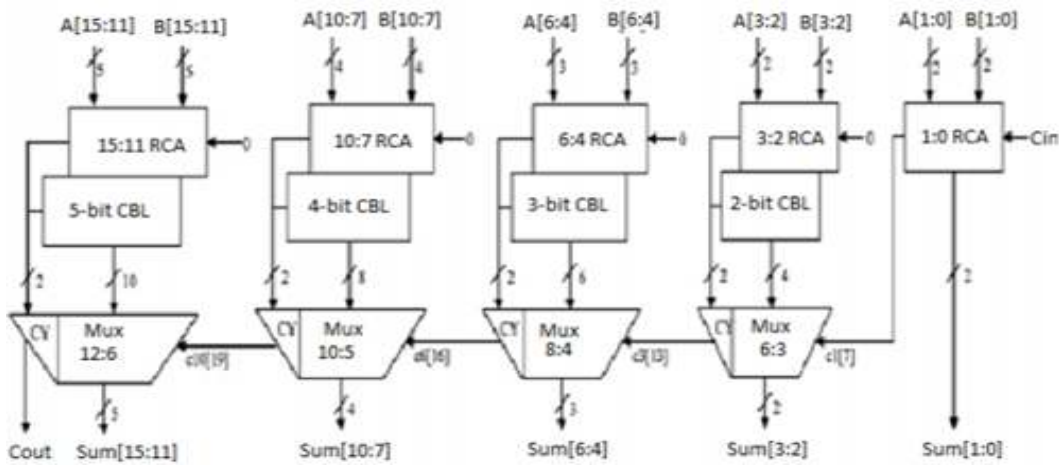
A[15:11] B[15:11]
5 5
15:11 RCA
0
5-bit CBL
2 10
CY Mux 12:6
5
Cout Sum[15:11]

A[10:7] B[10:7]
4 4
10:7 RCA
0
4-bit CBL
2 8
CY Mux 10:5
c10[19]
4
Sum[10:7]

A[6:4] B[6:4]
3 3
6:4 RCA
0
3-bit CBL
2 6
CY Mux 8:4
c6[16]
3
Sum[6:4]

A[3:2] B[3:2]
2 2
3:2 RCA
0
2-bit CBL
2 4
CY Mux 6:3
c3[13]
2
Sum[3:2]

A[1:0] B[1:0]
2 2
1:0 RCA
Cin
c1[7]
2
Sum[1:0]